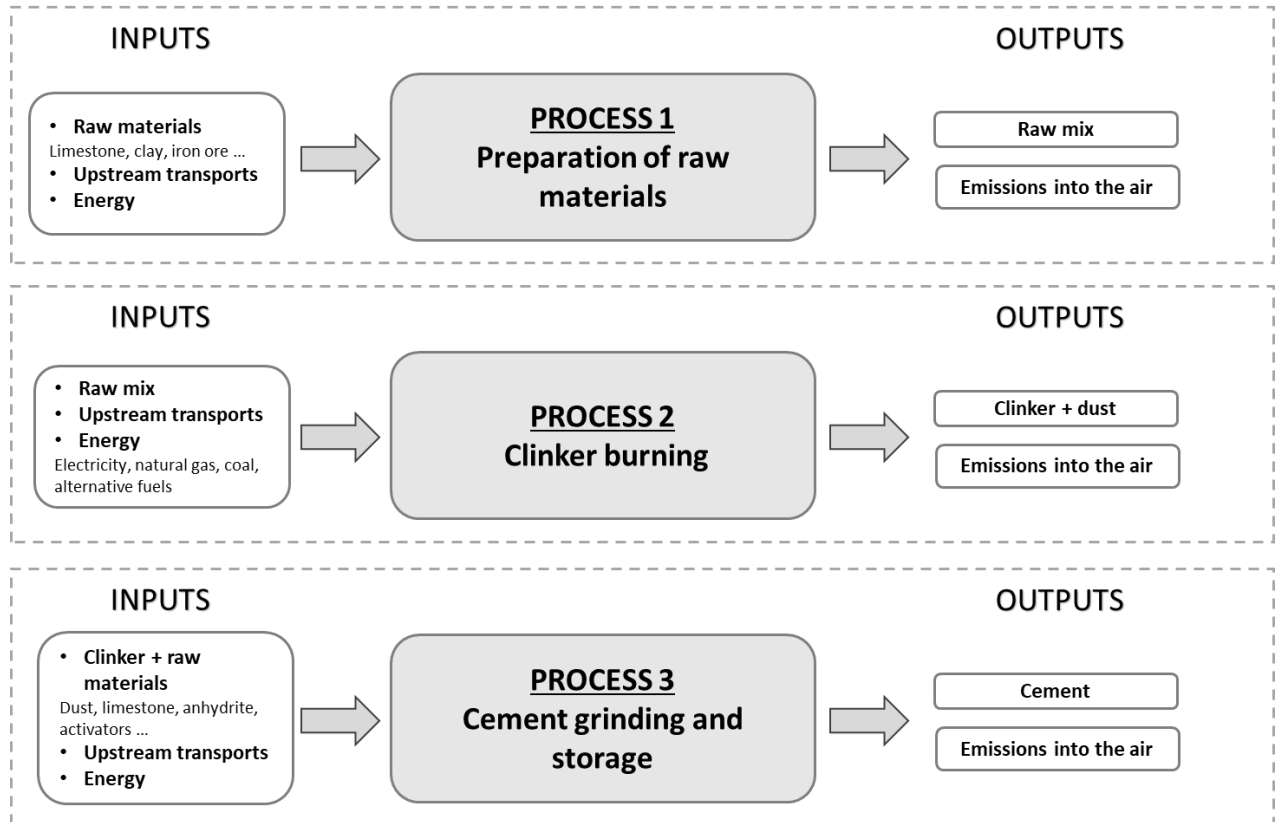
INPUTS

OUTPUTS

• Raw materials
Limestone, clay, iron ore ...
• Upstream transports
• Energy

PROCESS 1
Preparation of raw materials

Raw mix

Emissions into the air

INPUTS

OUTPUTS

• Raw mix
• Upstream transports
• Energy
Electricity, natural gas, coal, alternative fuels

PROCESS 2
Clinker burning

Clinker + dust

Emissions into the air

INPUTS

OUTPUTS

• Clinker + raw materials
Dust, limestone, anhydrite, activators ...
• Upstream transports
• Energy

PROCESS 3
Cement grinding and storage

Cement

Emissions into the air